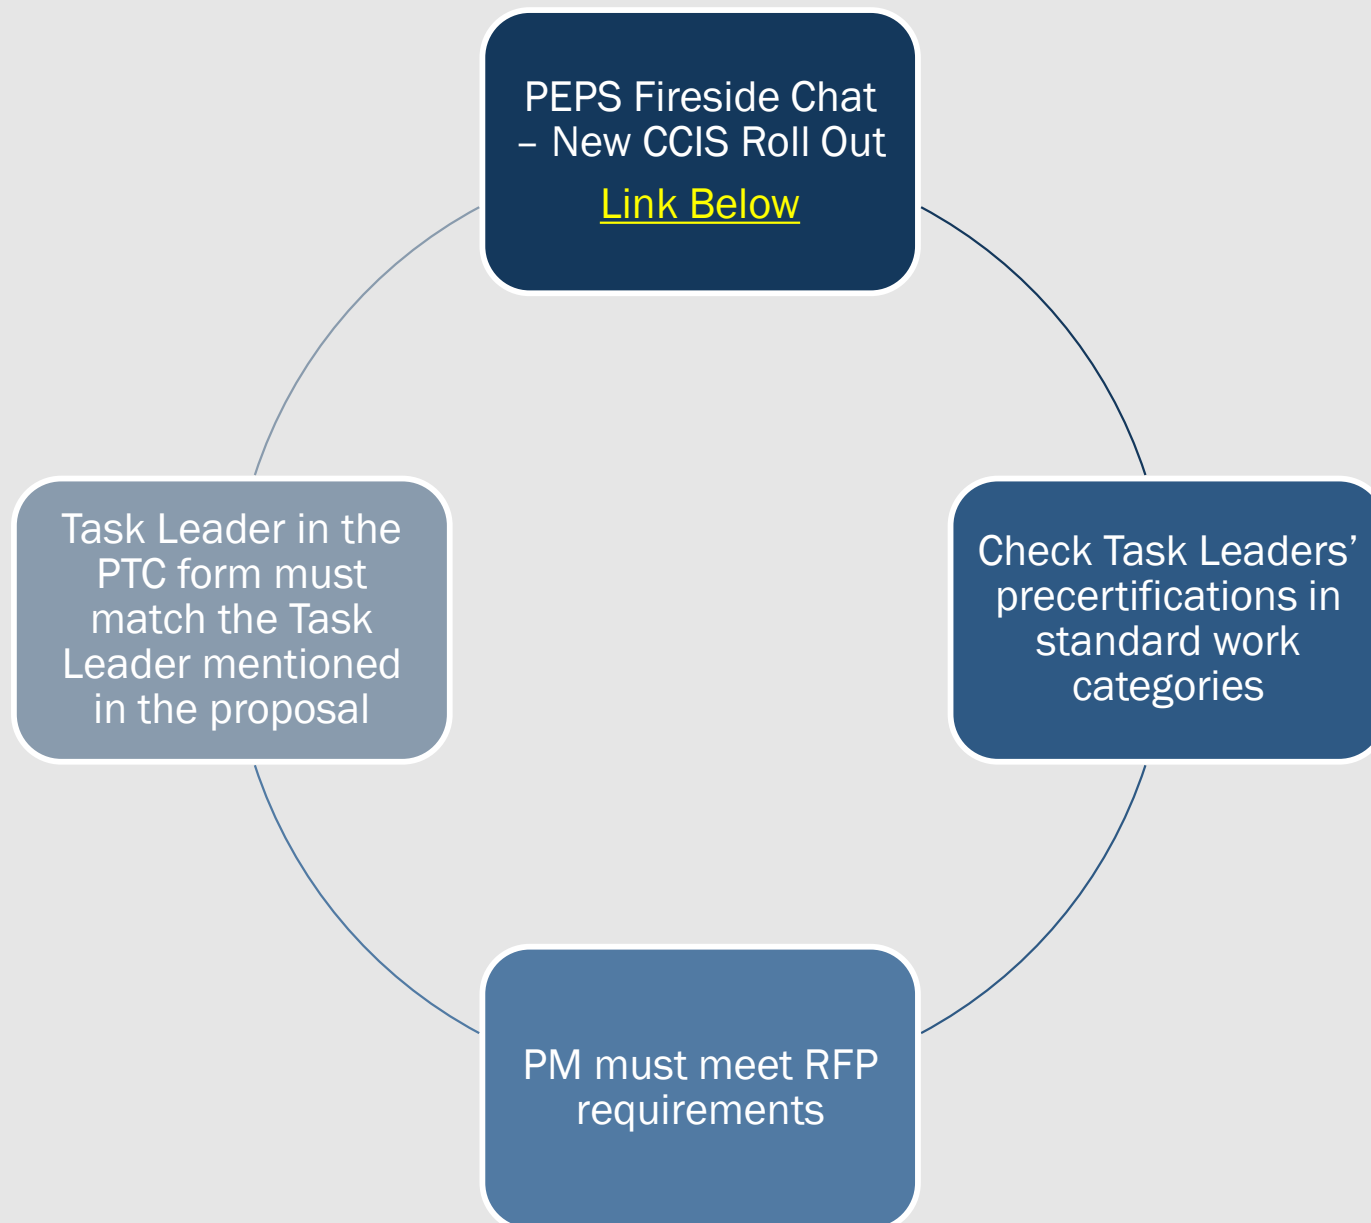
PEPS Fireside Chat – New CCIS Roll Out

Link Below

Check Task Leaders' precertifications in standard work categories

PM must meet RFP requirements

Task Leader in the PTC form must match the Task Leader mentioned in the proposal